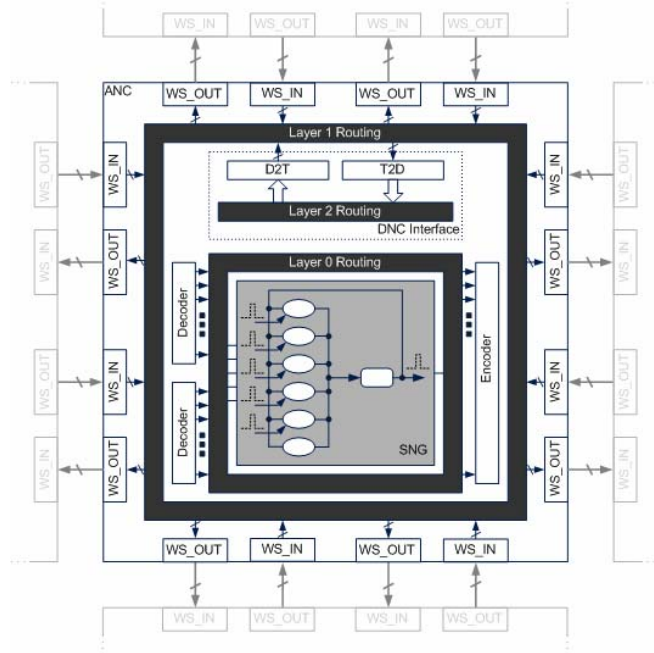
WS_IN WS_OUT WS_IN WS_OUT

ANC

WS_OUT WS_IN WS_OUT WS_IN

Layer 1 Routing

D2T T2D

Layer 2 Routing

DNC Interface

WS_OUT WS_IN WS_IN WS_OUT

WS_IN WS_OUT WS_OUT WS_IN

Layer 0 Routing

Decoder

Decoder

Encoder

SNG

WS_OUT WS_IN WS_IN WS_OUT

WS_IN WS_OUT WS_OUT WS_IN

WS_OUT WS_IN WS_OUT WS_IN

WS_IN WS_OUT WS_IN WS_OUT